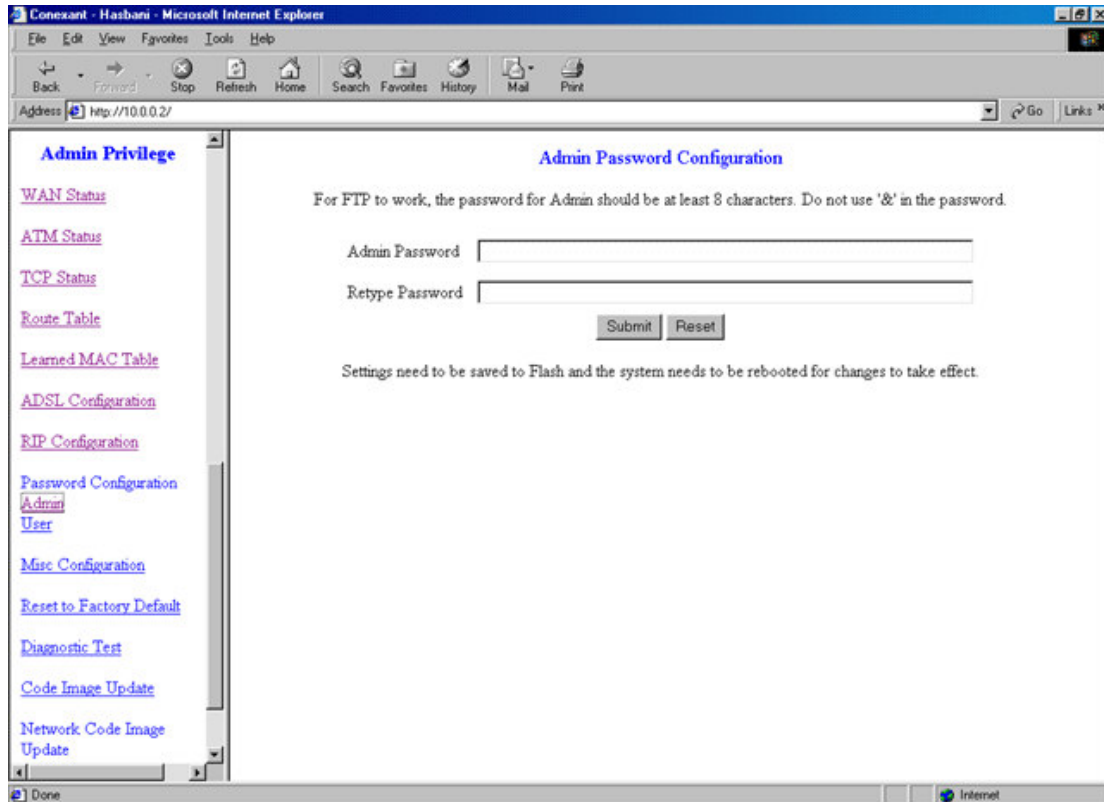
Conexant - Hasbani - Microsoft Internet Explorer

File Edit View Favorites Tools Help

Back Forward Stop Refresh Home Search Favorites History Mail Print

Address http://10.0.0.2/ Go Links

Admin Privilege

WAN Status

ATM Status

TCP Status

Route Table

Learned MAC Table

ADSL Configuration

RIP Configuration

Password Configuration
Admin
User

Misc Configuration

Reset to Factory Default

Diagnostic Test

Code Image Update

Network Code Image Update

Admin Password Configuration

For FTP to work, the password for Admin should be at least 8 characters. Do not use '&' in the password.

Admin Password

Retype Password

Submit Reset

Settings need to be saved to Flash and the system needs to be rebooted for changes to take effect.

Done

Internet